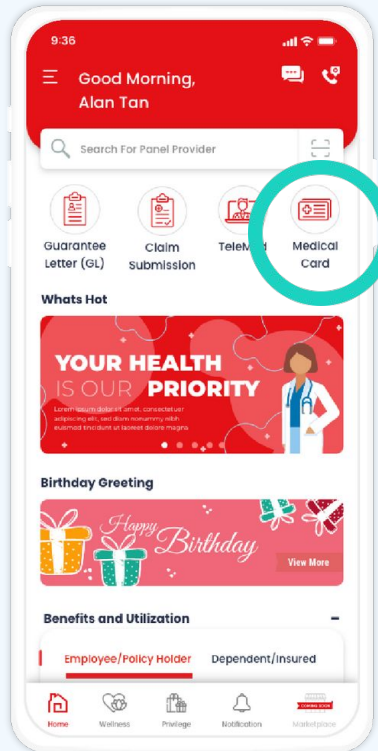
9:36

Good Morning,
Alan Tan

Search For Panel Provider

Guarantee Letter (GL)

Claim Submission

TeleM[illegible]

Medical Card

Whats Hot

YOUR HEALTH IS OUR PRIORITY

Lorem ipsum dolor sit amet, consectetuer adipiscing elit, sed diam nonummy nibh euismod tincidunt ut laoreet dolore magna

Birthday Greeting

Happy Birthday

View More

Benefits and Utilization

-

Employee/Policy Holder

Dependent/Insured

Home

Wellness

Privilege

Notification

Marketplace